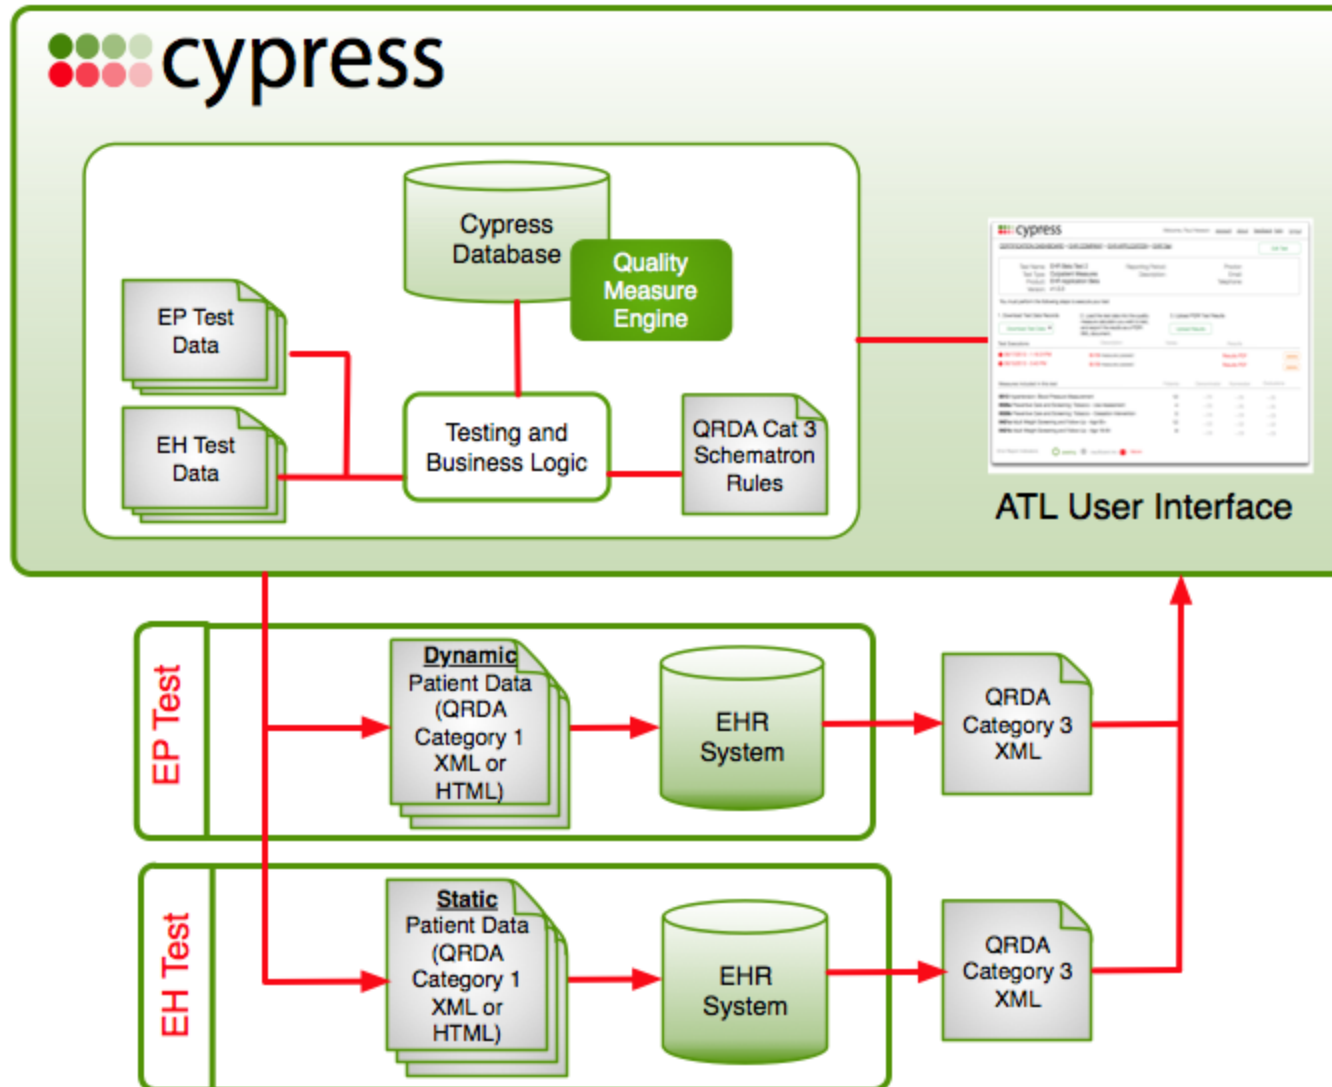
cypress

Cypress Database

Quality Measure Engine

EP Test Data

EH Test Data

Testing and Business Logic

QRDA Cat 3 Schematron Rules

ATL User Interface

EP Test

Dynamic Patient Data (QRDA Category 1 XML or HTML)

EHR System

QRDA Category 3 XML

EH Test

Static Patient Data (QRDA Category 1 XML or HTML)

EHR System

QRDA Category 3 XML